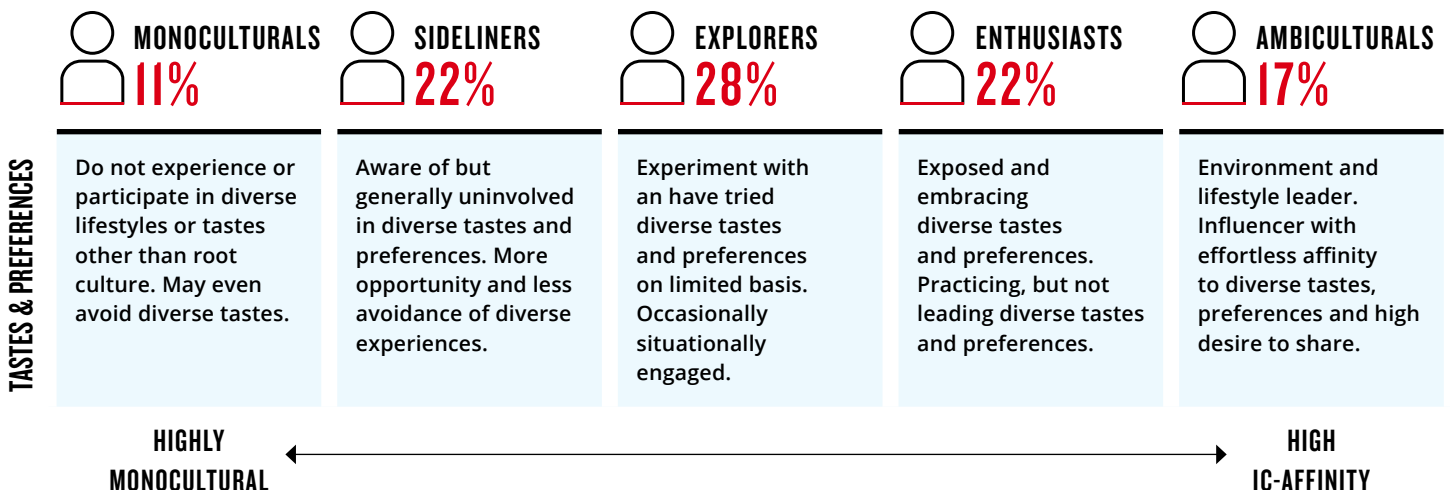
TASTES & PREFERENCES

MONOCULTURALS
11%

Do not experience or participate in diverse lifestyles or tastes other than root culture. May even avoid diverse tastes.

SIDELINERS
22%

Aware of but generally uninvolved in diverse tastes and preferences. More opportunity and less avoidance of diverse experiences.

EXPLORERS
28%

Experiment with an have tried diverse tastes and preferences on limited basis. Occasionally situationally engaged.

ENTHUSIASTS
22%

Exposed and embracing diverse tastes and preferences. Practicing, but not leading diverse tastes and preferences.

AMBICULTURALS
17%

Environment and lifestyle leader. Influencer with effortless affinity to diverse tastes, preferences and high desire to share.

HIGHLY MONOCULTURAL

HIGH IC-AFFINITY